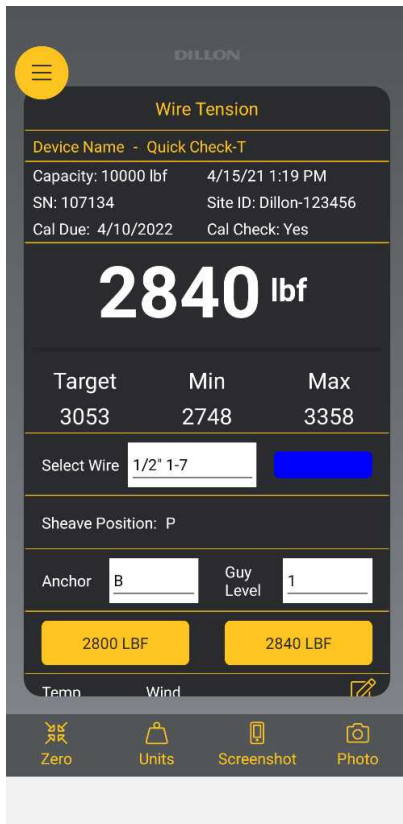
DILLON

Wire Tension

Device Name - Quick Check-T

Capacity: 10000 lbf
4/15/21 1:19 PM
SN: 107134
Site ID: Dillon-123456
Cal Due: 4/10/2022
Cal Check: Yes

2840 lbf

| Target | Min | Max |
|---|---|---|
| 3053 | 2748 | 3358 |

Select Wire 1/2" 1-7

Sheave Position: P

Anchor B
Guy Level 1

2800 LBF
2840 LBF

Temp
Wind

Zero
Units
Screenshot
Photo